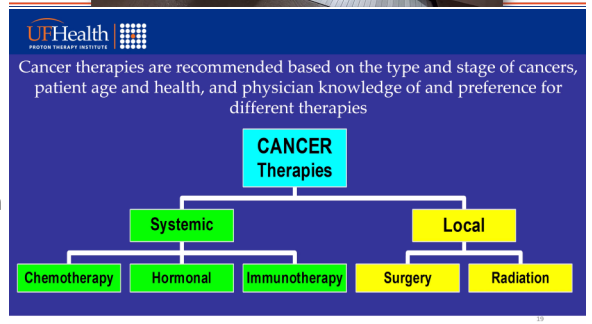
UFHealth
PROTON THERAPY INSTITUTE

Cancer therapies are recommended based on the type and stage of cancers, patient age and health, and physician knowledge of and preference for different therapies

CANCER
Therapies

Systemic

Local

Chemotherapy

Hormonal

Immunotherapy

Surgery

Radiation

19